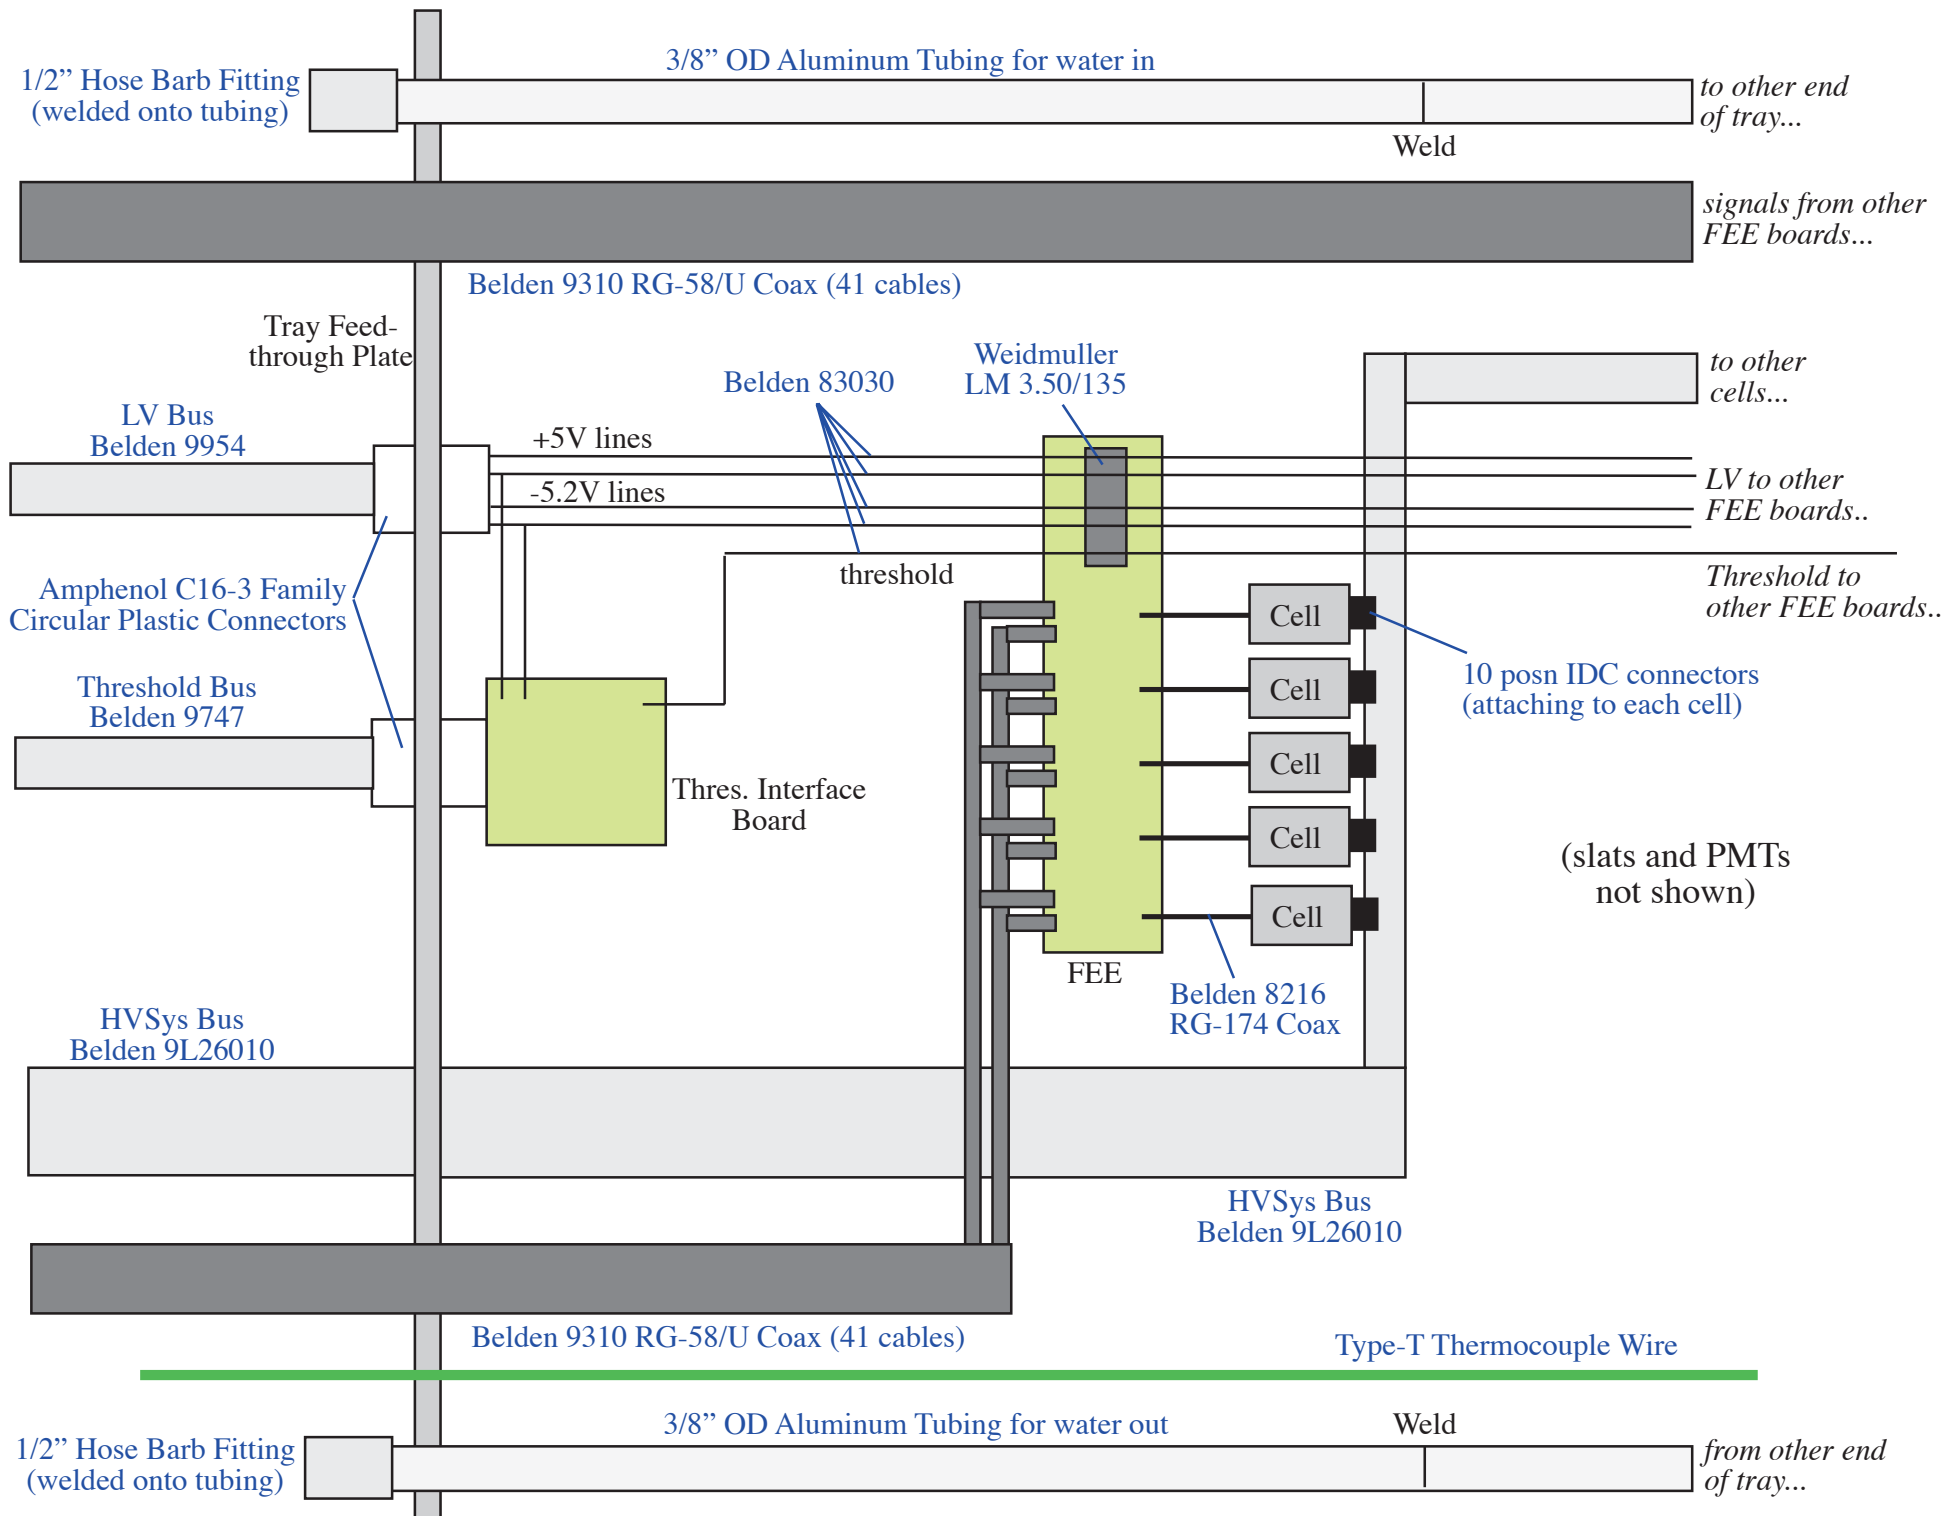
1/2” Hose Barb Fitting (welded onto tubing)

3/8” OD Aluminum Tubing for water in

to other end of tray...

Weld

signals from other FEE boards...

Belden 9310 RG-58/U Coax (41 cables)

Tray Feed-through Plate

Weidmuller LM 3.50/135

Belden 83030

to other cells...

LV Bus Belden 9954

+5V lines

-5.2V lines

LV to other FEE boards..

threshold

Threshold to other FEE boards..

Amphenol C16-3 Family Circular Plastic Connectors

Cell

10 posn IDC connectors (attaching to each cell)

Threshold Bus Belden 9747

Cell

Cell

Thres. Interface Board

Cell

(slats and PMTs not shown)

Cell

FEE

Belden 8216 RG-174 Coax

HVSys Bus Belden 9L26010

HVSys Bus Belden 9L26010

Belden 9310 RG-58/U Coax (41 cables)

Type-T Thermocouple Wire

3/8” OD Aluminum Tubing for water out

Weld

1/2” Hose Barb Fitting (welded onto tubing)

from other end of tray...